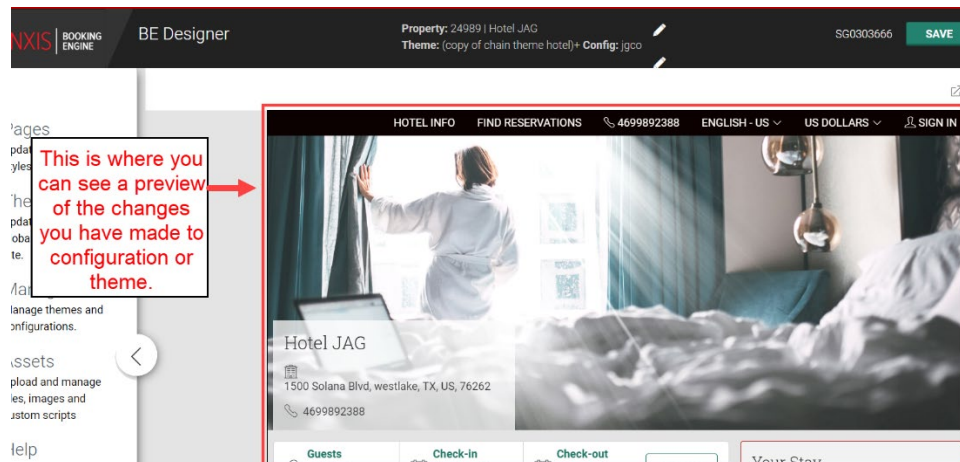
NXIS | BOOKING ENGINE

BE Designer

Property: 24989 | Hotel JAG
Theme: (copy of chain theme hotel)+ Config: jgco

SG0303666

SAVE

Pages
pdat
tyles

The
pdat
loba
te.

Mana
lanage themes and
onfigurations.

Assets
pload and manage
les, images and
ustom scripts

Help

This is where you can see a preview of the changes you have made to configuration or theme.

HOTEL INFO

FIND RESERVATIONS

4699892388

ENGLISH - US

US DOLLARS

SIGN IN

Hotel JAG

1500 Solana Blvd, westlake, TX, US, 76262

4699892388

Guests

Check-in

Check-out

Your Stay